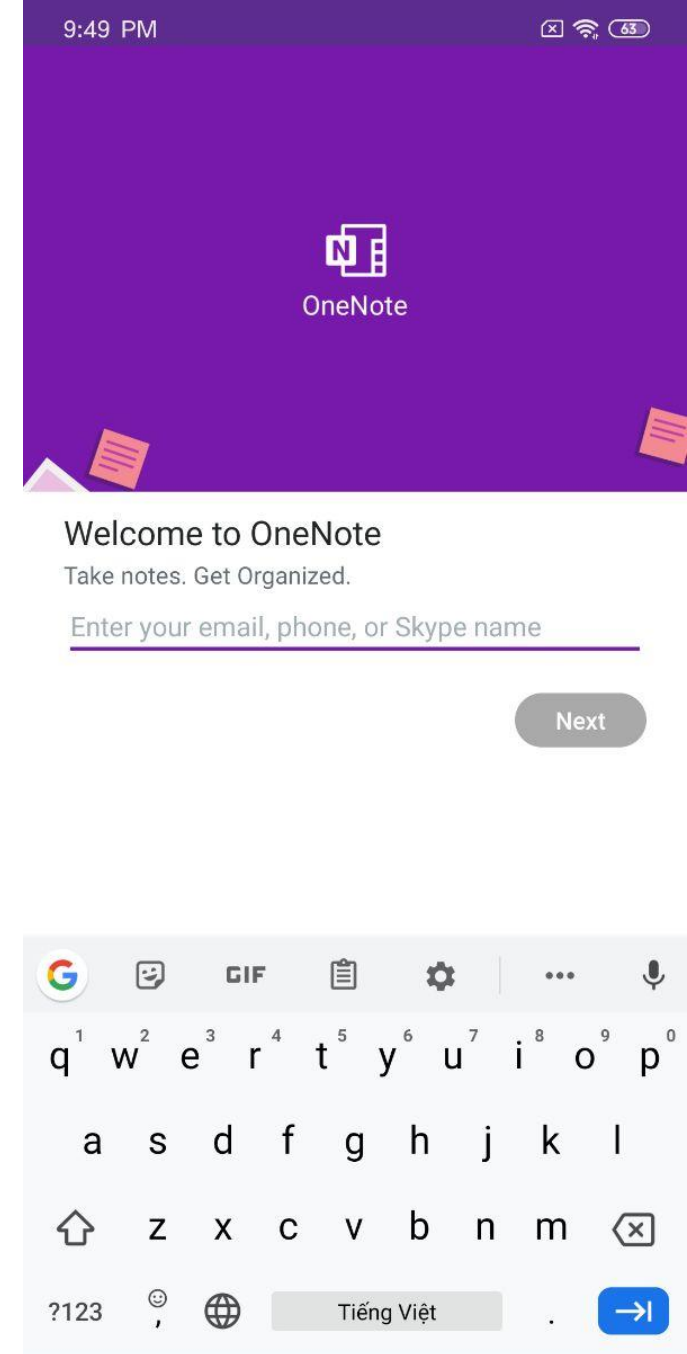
9:49 PM 63

N

OneNote

Welcome to OneNote
Take notes. Get Organized.

Enter your email, phone, or Skype name

Next

G GIF

q 1 w 2 e 3 r 4 t 5 y 6 u 7 i 8 o 9 p 0
a s d f g h j k l
z x c v b n m
?123 , Tiếng Việt .